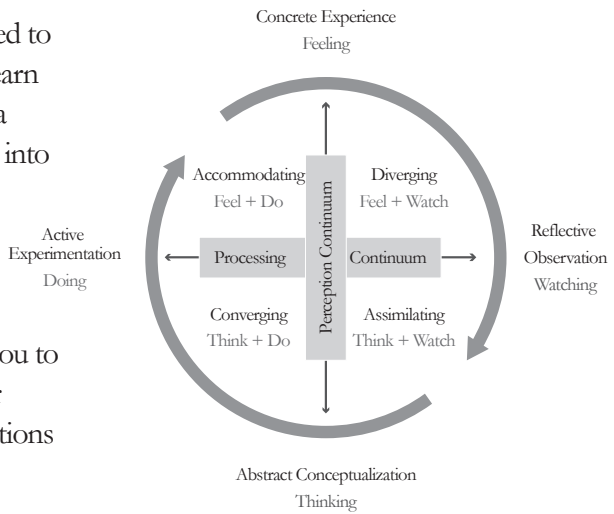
ed to
earn
a
into

ou to

tions

Concrete Experience
Feeling

Accommodating
Feel + Do

Diverging
Feel + Watch

Active
Experimentation
Doing

Processing

Perception Continuum

Continuum

Reflective
Observation
Watching

Converging
Think + Do

Assimilating
Think + Watch

Abstract Conceptualization
Thinking